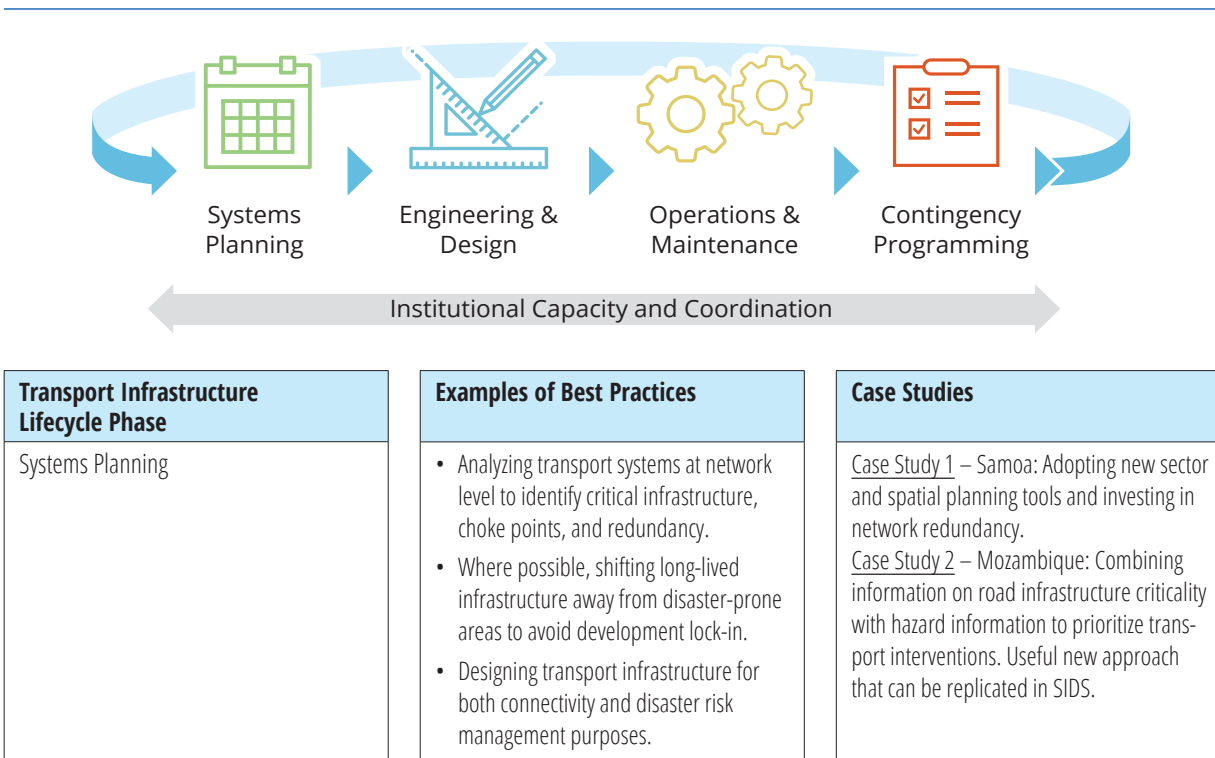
Systems Planning

Engineering & Design

Operations & Maintenance

Contingency Programming

Institutional Capacity and Coordination

Transport Infrastructure Lifecycle Phase

Systems Planning

Examples of Best Practices

• Analyzing transport systems at network level to identify critical infrastructure, choke points, and redundancy.

• Where possible, shifting long-lived infrastructure away from disaster-prone areas to avoid development lock-in.

• Designing transport infrastructure for both connectivity and disaster risk management purposes.

Case Studies

Case Study 1 – Samoa: Adopting new sector and spatial planning tools and investing in network redundancy.
Case Study 2 – Mozambique: Combining information on road infrastructure criticality with hazard information to prioritize transport interventions. Useful new approach that can be replicated in SIDS.